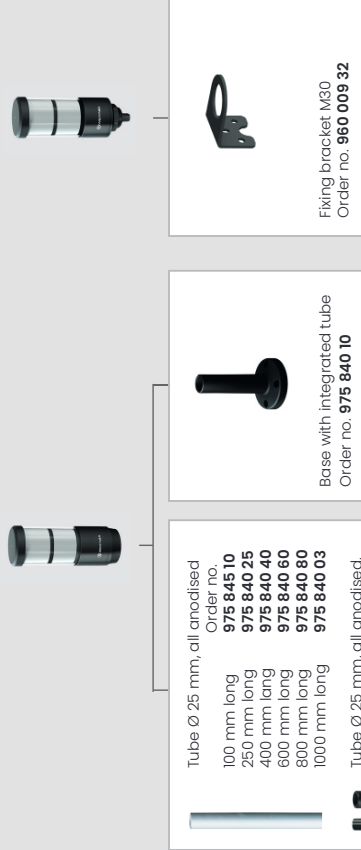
Fixing bracket M30
Order no. **960 009 32**

Base with integrated tube
Order no. **975 840 10**

Tube Ø 25 mm, all anodised

| | Order no. |
|---|---|
| 100 mm long | **975 845 10** |
| 250 mm long | **975 840 25** |
| 400 mm lang | **975 840 40** |
| 600 mm long | **975 840 60** |
| 800 mm long | **975 840 80** |
| 1000 mm long | **975 840 03** |

Tube Ø 25 mm, all anodised,